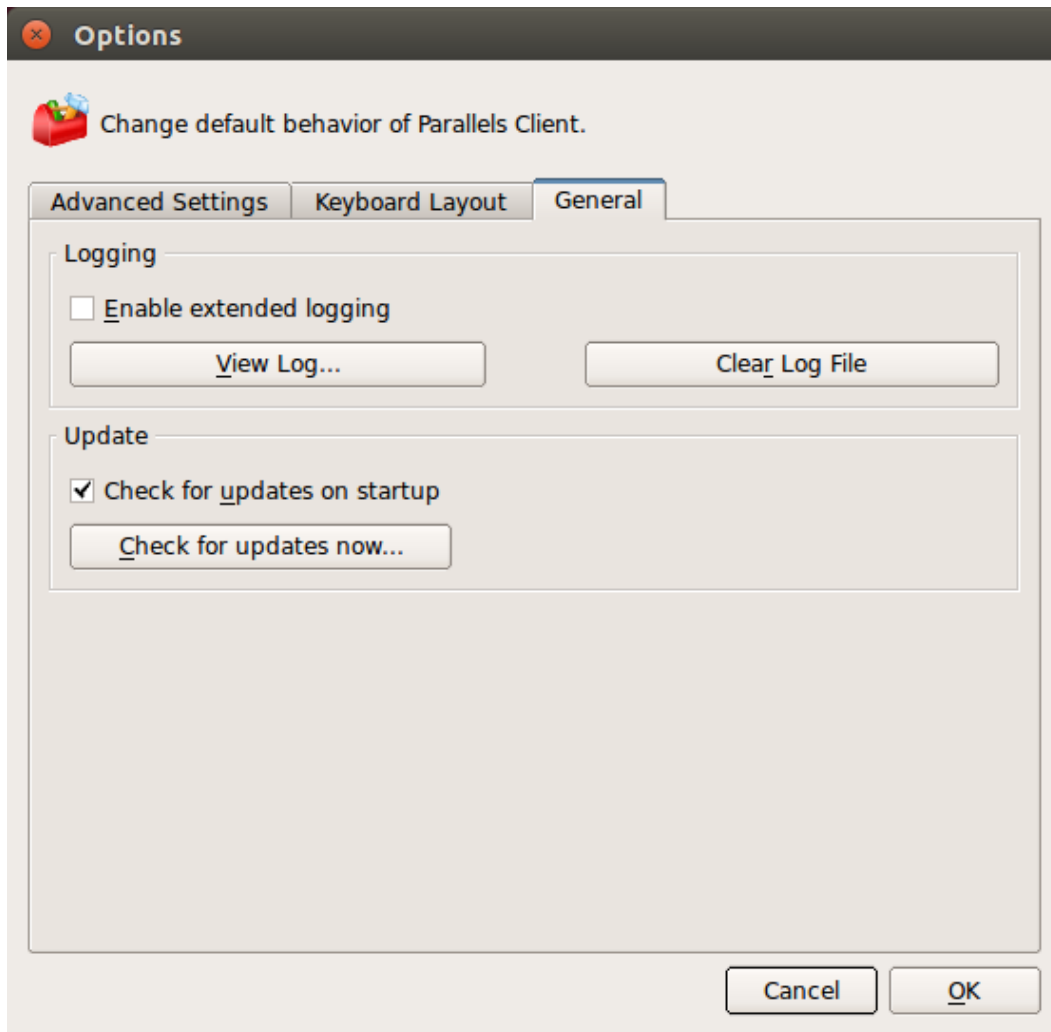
Options

Change default behavior of Parallels Client.

Advanced Settings
Keyboard Layout
General

Logging

Enable extended logging

View Log...

Clear Log File

Update

Check for updates on startup

Check for updates now...

Cancel
OK